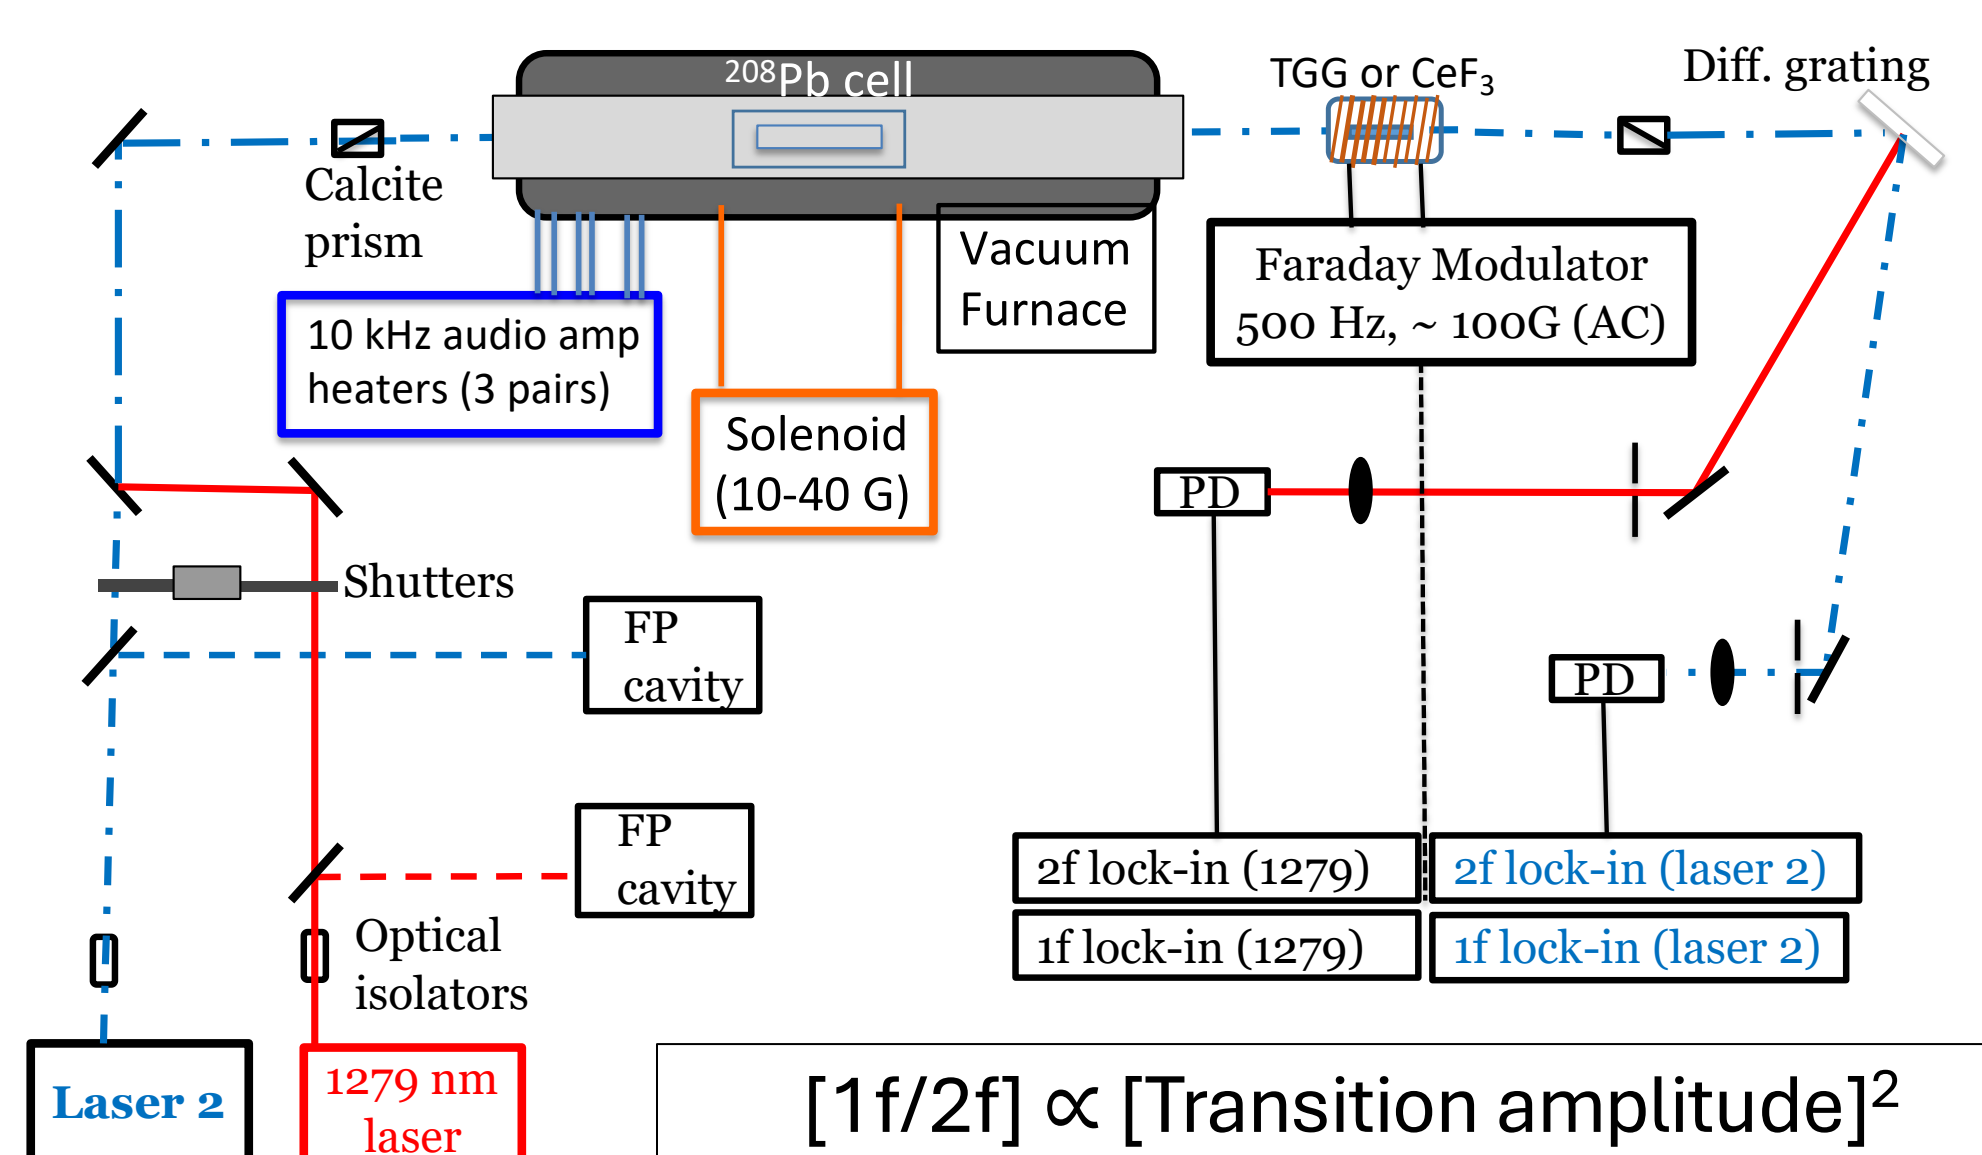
$^{208}$Pb cell

TGG or CeF$_3$

Diff. grating

Calcite prism

Vacuum Furnace

Faraday Modulator 500 Hz, ~ 100G (AC)

10 kHz audio amp heaters (3 pairs)

Solenoid (10-40 G)

PD

Shutters

FP cavity

PD

FP cavity

2f lock-in (1279)

2f lock-in (laser 2)

1f lock-in (1279)

1f lock-in (laser 2)

Optical isolators

Laser 2

1279 nm laser

[1f/2f] ∝ [Transition amplitude]$^2$